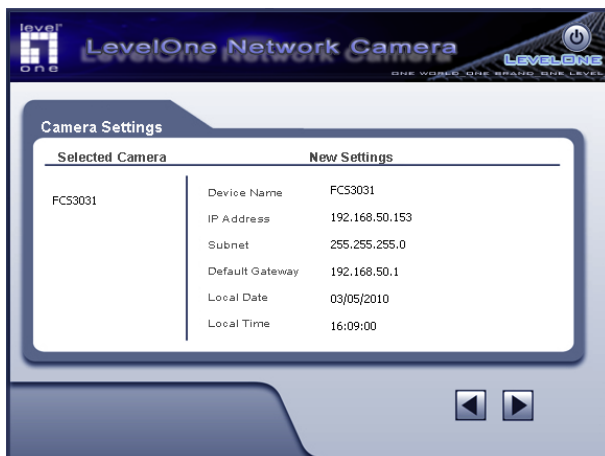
level one

LevelOne Network Camera

LEVELONE
ONE WORLD ONE BRAND ONE LEVEL

Camera Settings

| Selected Camera | New Settings | |
|---|---|---|
| FCS3031 | Device Name | FCS3031 |
| | IP Address | 192.168.50.153 |
| | Subnet | 255.255.255.0 |
| | Default Gateway | 192.168.50.1 |
| | Local Date | 03/05/2010 |
| | Local Time | 16:09:00 |